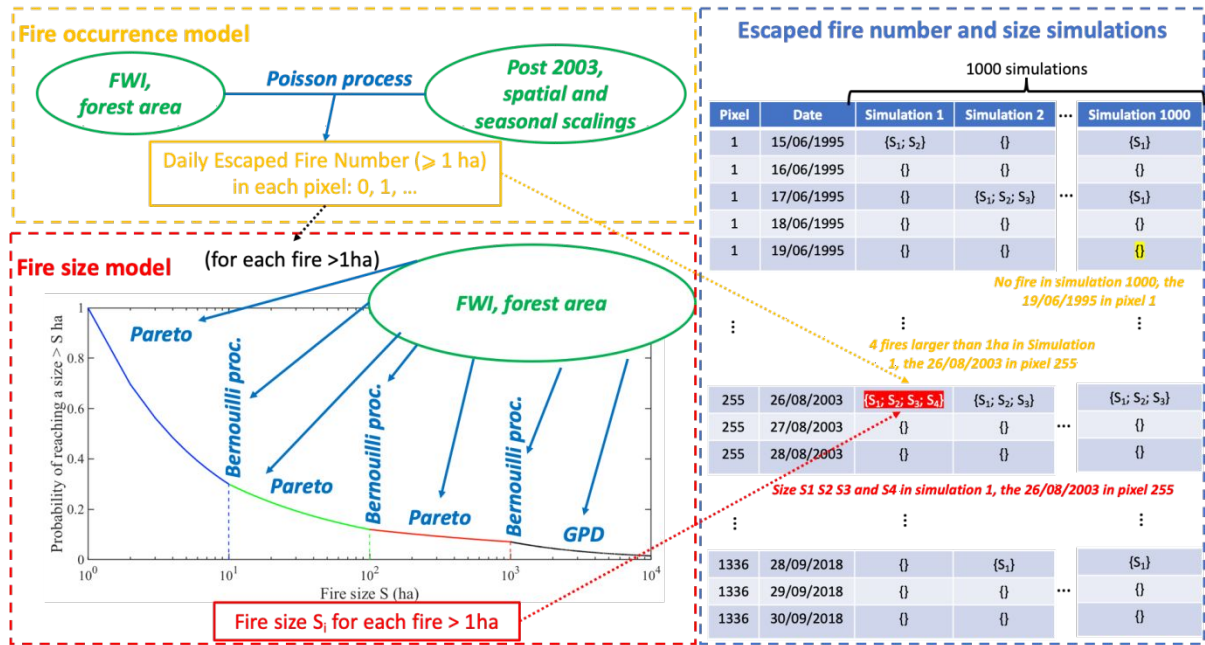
Fire occurrence model

FWI, forest area

Poisson process

Post 2003, spatial and seasonal scalings

Daily Escaped Fire Number (⩾ 1 ha) in each pixel: 0, 1, …

(for each fire >1ha)

Fire size model

FWI, forest area

Pareto

Bernouilli proc.

Pareto

Bernouilli proc.

Pareto

Bernouilli proc.

GPD

Probability of reaching a size > S ha

1

0.8

0.6

0.4

0.2

0

$10^0$ $10^1$ $10^2$ $10^3$ $10^4$

Fire size S (ha)

Fire size $S_i$ for each fire > 1ha

Escaped fire number and size simulations

1000 simulations

| Pixel | Date | Simulation 1 | Simulation 2 | … | Simulation 1000 |
|---|---|---|---|---|---|
| 1 | 15/06/1995 | {$S_1$; $S_2$} | {} | | {$S_1$} |
| 1 | 16/06/1995 | {} | {} | | {} |
| 1 | 17/06/1995 | {} | {$S_1$; $S_2$; $S_3$} | … | {$S_1$} |
| 1 | 18/06/1995 | {} | {} | | {} |
| 1 | 19/06/1995 | {} | {} | | {} |
| ⋮ | | ⋮ | | | ⋮ |
| 255 | 26/08/2003 | {$S_1$; $S_2$; $S_3$; $S_4$} | {$S_1$; $S_2$; $S_3$} | | {$S_1$; $S_2$; $S_3$} |
| 255 | 27/08/2003 | {} | {} | … | {} |
| 255 | 28/08/2003 | {} | {} | | {} |
| ⋮ | | ⋮ | | | ⋮ |
| 1336 | 28/09/2018 | {} | {$S_1$} | | {$S_1$} |
| 1336 | 29/09/2018 | {} | {} | … | {} |
| 1336 | 30/09/2018 | {} | {} | | {} |

No fire in simulation 1000, the 19/06/1995 in pixel 1

4 fires larger than 1ha in Simulation 1, the 26/08/2003 in pixel 255

Size S1 S2 S3 and S4 in simulation 1, the 26/08/2003 in pixel 255